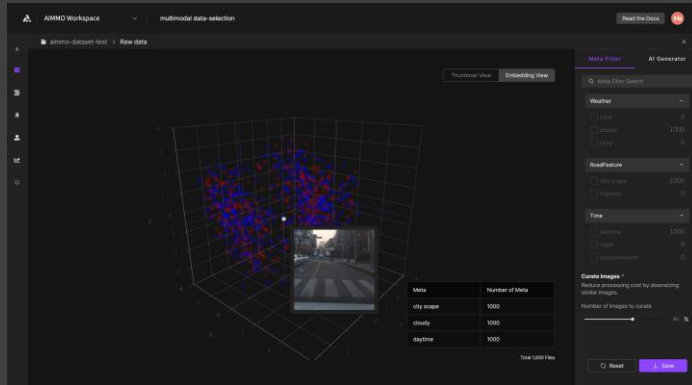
AIMMO Workspace

multimodal data-selection

Read the Docs

Me

aimmo-dataset-test > Raw data

Thumbnail View

Embedding View

| Meta | Number of Meta |
|---|---|
| city scape | 1000 |
| cloudy | 1000 |
| daytime | 1000 |

Total 1,000 Files

Meta Filter

AI Generator

Meta Filter Search

Weather

clear 0

cloudy 1000

rainy 0

RoadFeature

city scape 1000

highway 0

Time

daytime 1000

night 0

dawn/dusk 0

Curate Images *

Reduce processing cost by downsizing similar images.

Number of images to curate

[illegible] %

Reset

Save